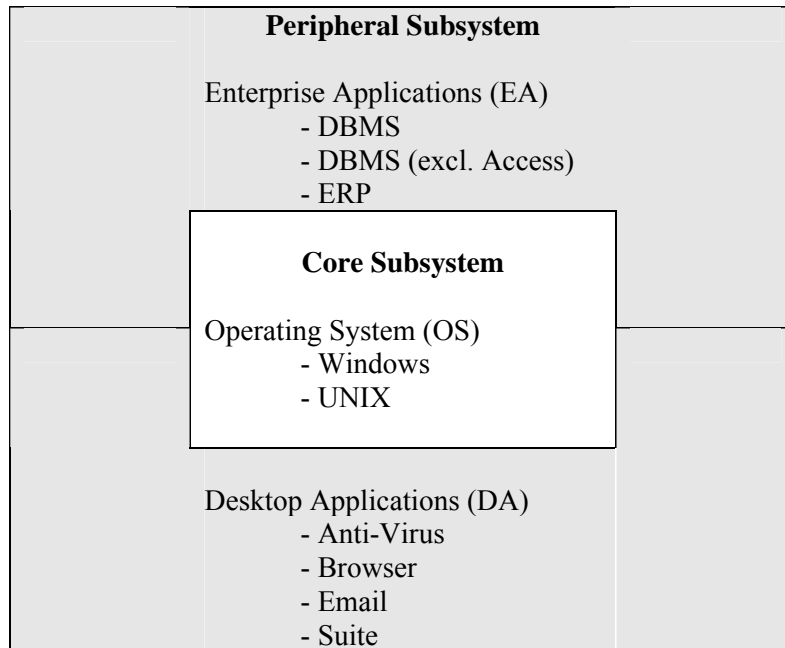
**Peripheral Subsystem**

Enterprise Applications (EA)
- DBMS
- DBMS (excl. Access)
- ERP

**Core Subsystem**

Operating System (OS)
- Windows
- UNIX

Desktop Applications (DA)
- Anti-Virus
- Browser
- Email
- Suite